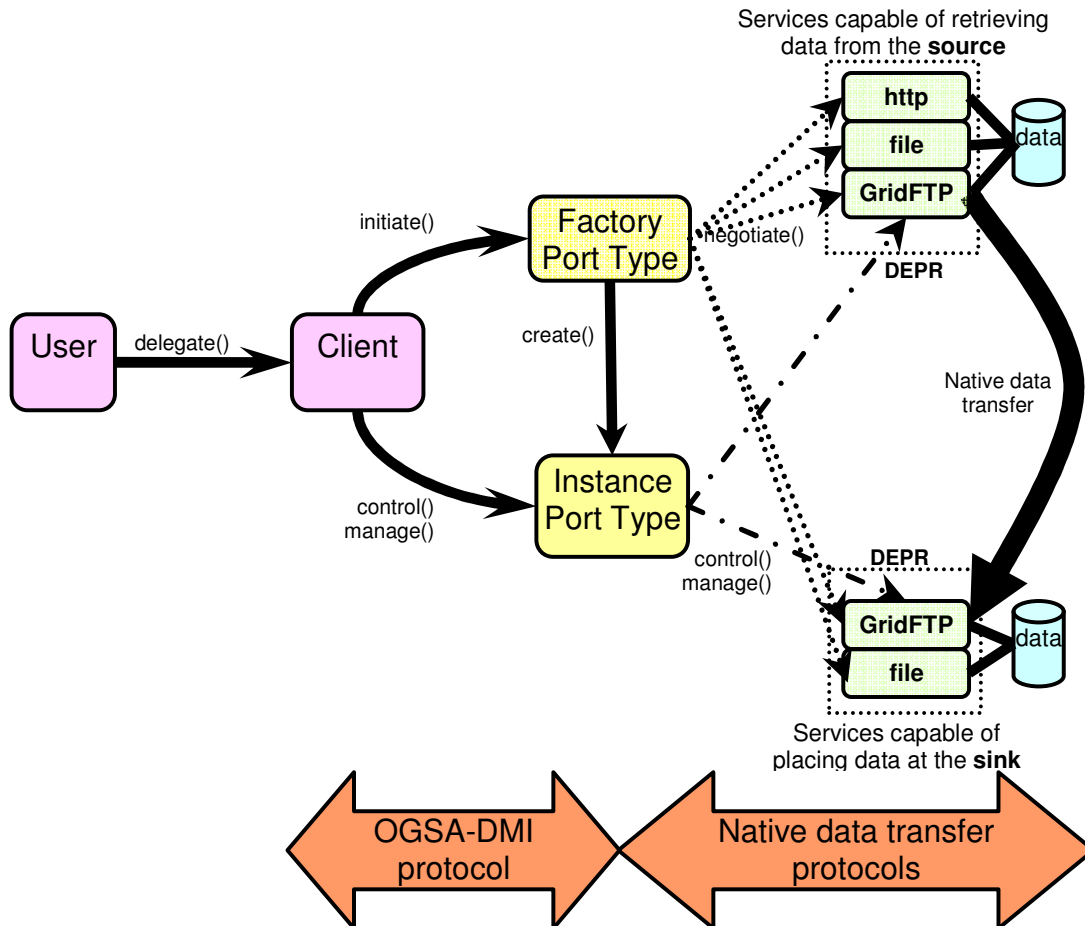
Services capable of retrieving data from the **source**

http

file

GridFTP

data

initiate()

Factory Port Type

negotiate()

DEPR

User

delegate()

Client

create()

Native data transfer

Instance Port Type

control()
manage()

control()
manage()

DEPR

GridFTP

file

data

Services capable of placing data at the **sink**

OGSA-DMI protocol

Native data transfer protocols